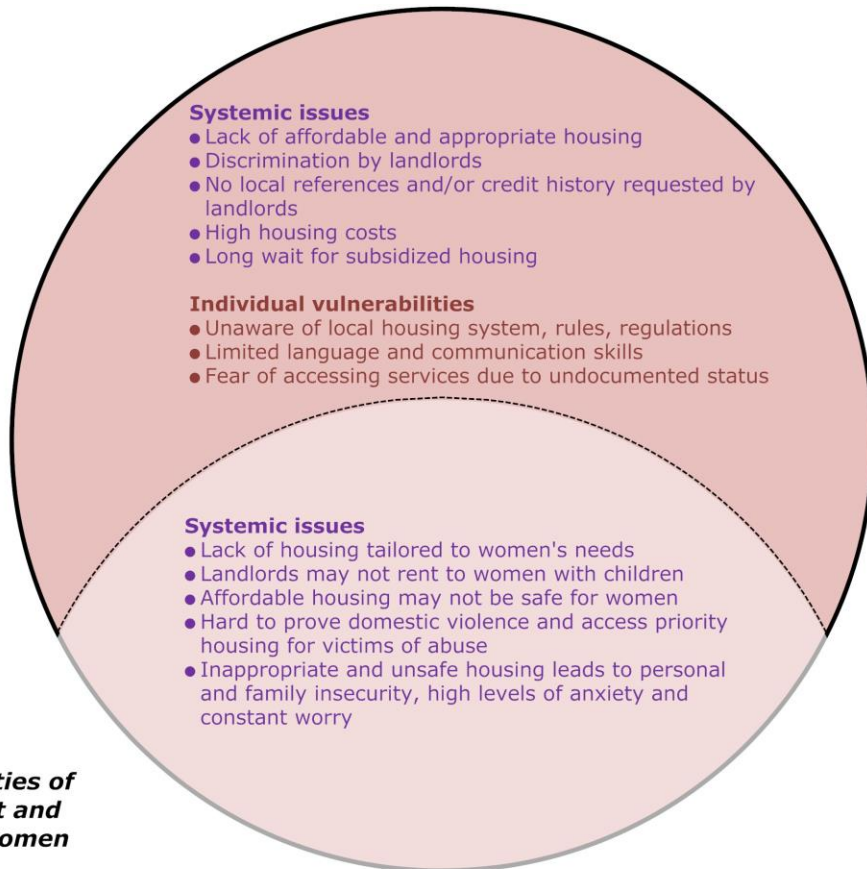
Systemic issues
• Lack of affordable and appropriate housing
• Discrimination by landlords
• No local references and/or credit history requested by landlords
• High housing costs
• Long wait for subsidized housing

Individual vulnerabilities
• Unaware of local housing system, rules, regulations
• Limited language and communication skills
• Fear of accessing services due to undocumented status

Systemic issues
• Lack of housing tailored to women's needs
• Landlords may not rent to women with children
• Affordable housing may not be safe for women
• Hard to prove domestic violence and access priority housing for victims of abuse
• Inappropriate and unsafe housing leads to personal and family insecurity, high levels of anxiety and constant worry

ties of
t and
omen